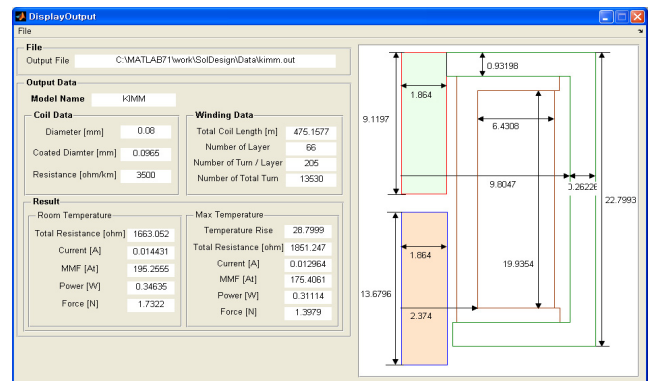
DisplayOutput
File

File
Output File C:\MATLAB71\work\SolDesign\Data\kimm.out

Output Data
Model Name KIMM

Coil Data
Diameter [mm] 0.08
Coated Diamter [mm] 0.0965
Resistance [ohm/km] 3500

Winding Data
Total Coil Length [m] 475.1577
Number of Layer 66
Number of Turn / Layer 205
Number of Total Turn 13530

Result
Room Temperature
Total Resistance [ohm] 1663.052
Current [A] 0.014431
MMF [At] 195.2555
Power [W] 0.34635
Force [N] 1.7322

Max Temperature
Temperature Rise 28.7999
Total Resistance [ohm] 1851.247
Current [A] 0.012964
MMF [At] 175.4061
Power [W] 0.31114
Force [N] 1.3979

0.93198
1.864
9.1197
6.4308
9.8047
0.26226
22.7993
1.864
19.9354
13.6796
2.374